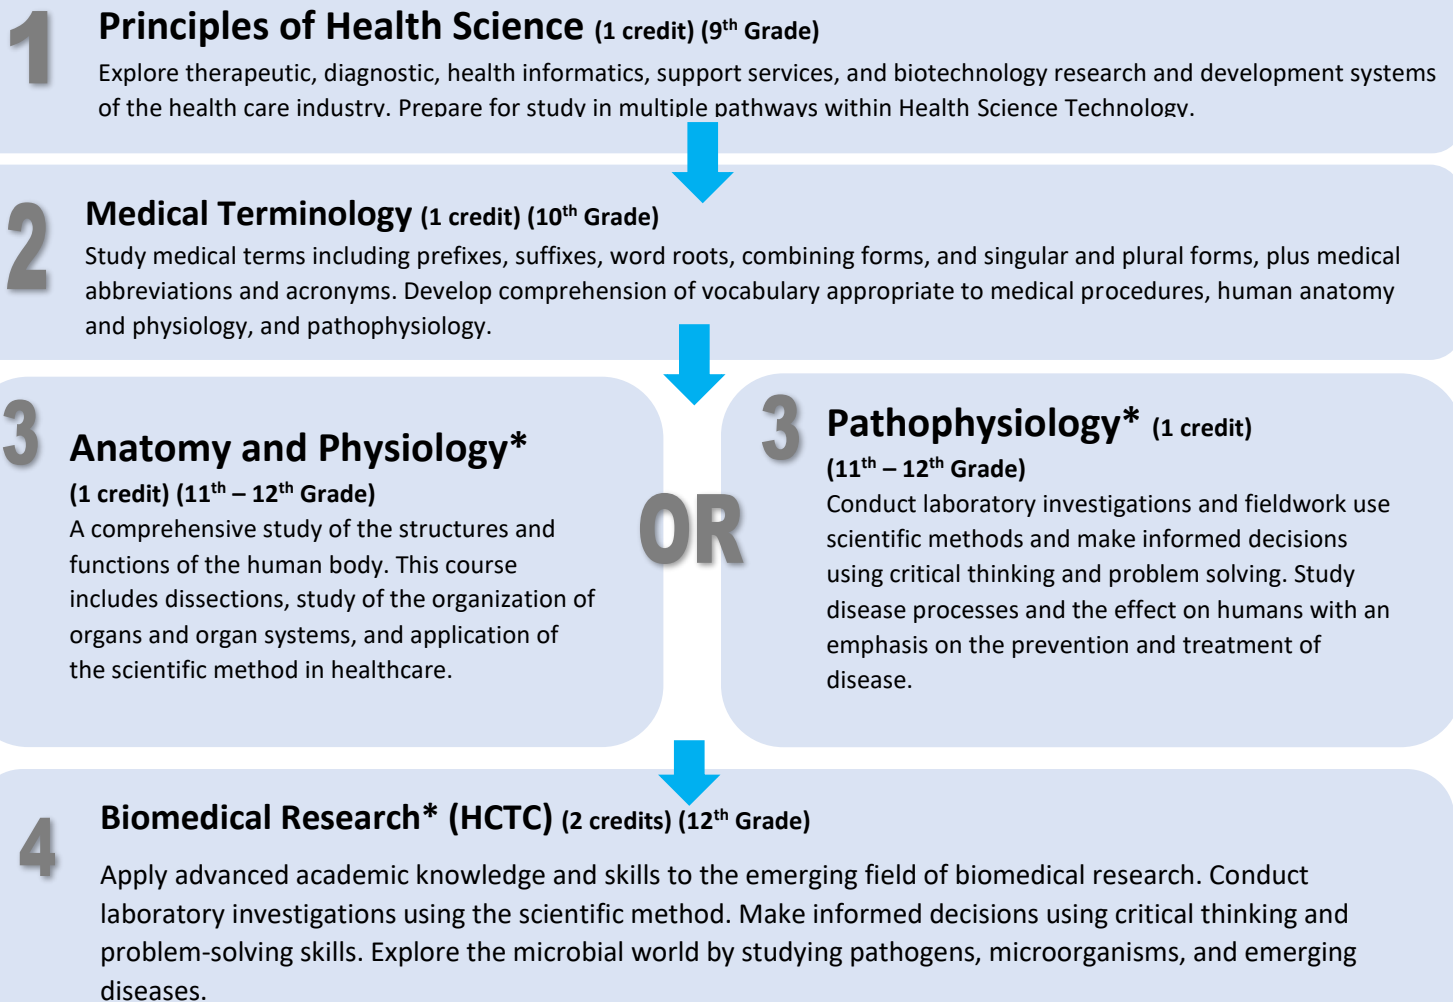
1

Principles of Health Science (1 credit) (9$^{th}$ Grade)

Explore therapeutic, diagnostic, health informatics, support services, and biotechnology research and development systems of the health care industry. Prepare for study in multiple pathways within Health Science Technology.

2

Medical Terminology (1 credit) (10$^{th}$ Grade)

Study medical terms including prefixes, suffixes, word roots, combining forms, and singular and plural forms, plus medical abbreviations and acronyms. Develop comprehension of vocabulary appropriate to medical procedures, human anatomy and physiology, and pathophysiology.

3

Anatomy and Physiology*

(1 credit) (11$^{th}$ – 12$^{th}$ Grade)

A comprehensive study of the structures and functions of the human body. This course includes dissections, study of the organization of organs and organ systems, and application of the scientific method in healthcare.

OR

3

Pathophysiology* (1 credit)

(11$^{th}$ – 12$^{th}$ Grade)

Conduct laboratory investigations and fieldwork use scientific methods and make informed decisions using critical thinking and problem solving. Study disease processes and the effect on humans with an emphasis on the prevention and treatment of disease.

4

Biomedical Research* (HCTC) (2 credits) (12$^{th}$ Grade)

Apply advanced academic knowledge and skills to the emerging field of biomedical research. Conduct laboratory investigations using the scientific method. Make informed decisions using critical thinking and problem-solving skills. Explore the microbial world by studying pathogens, microorganisms, and emerging diseases.